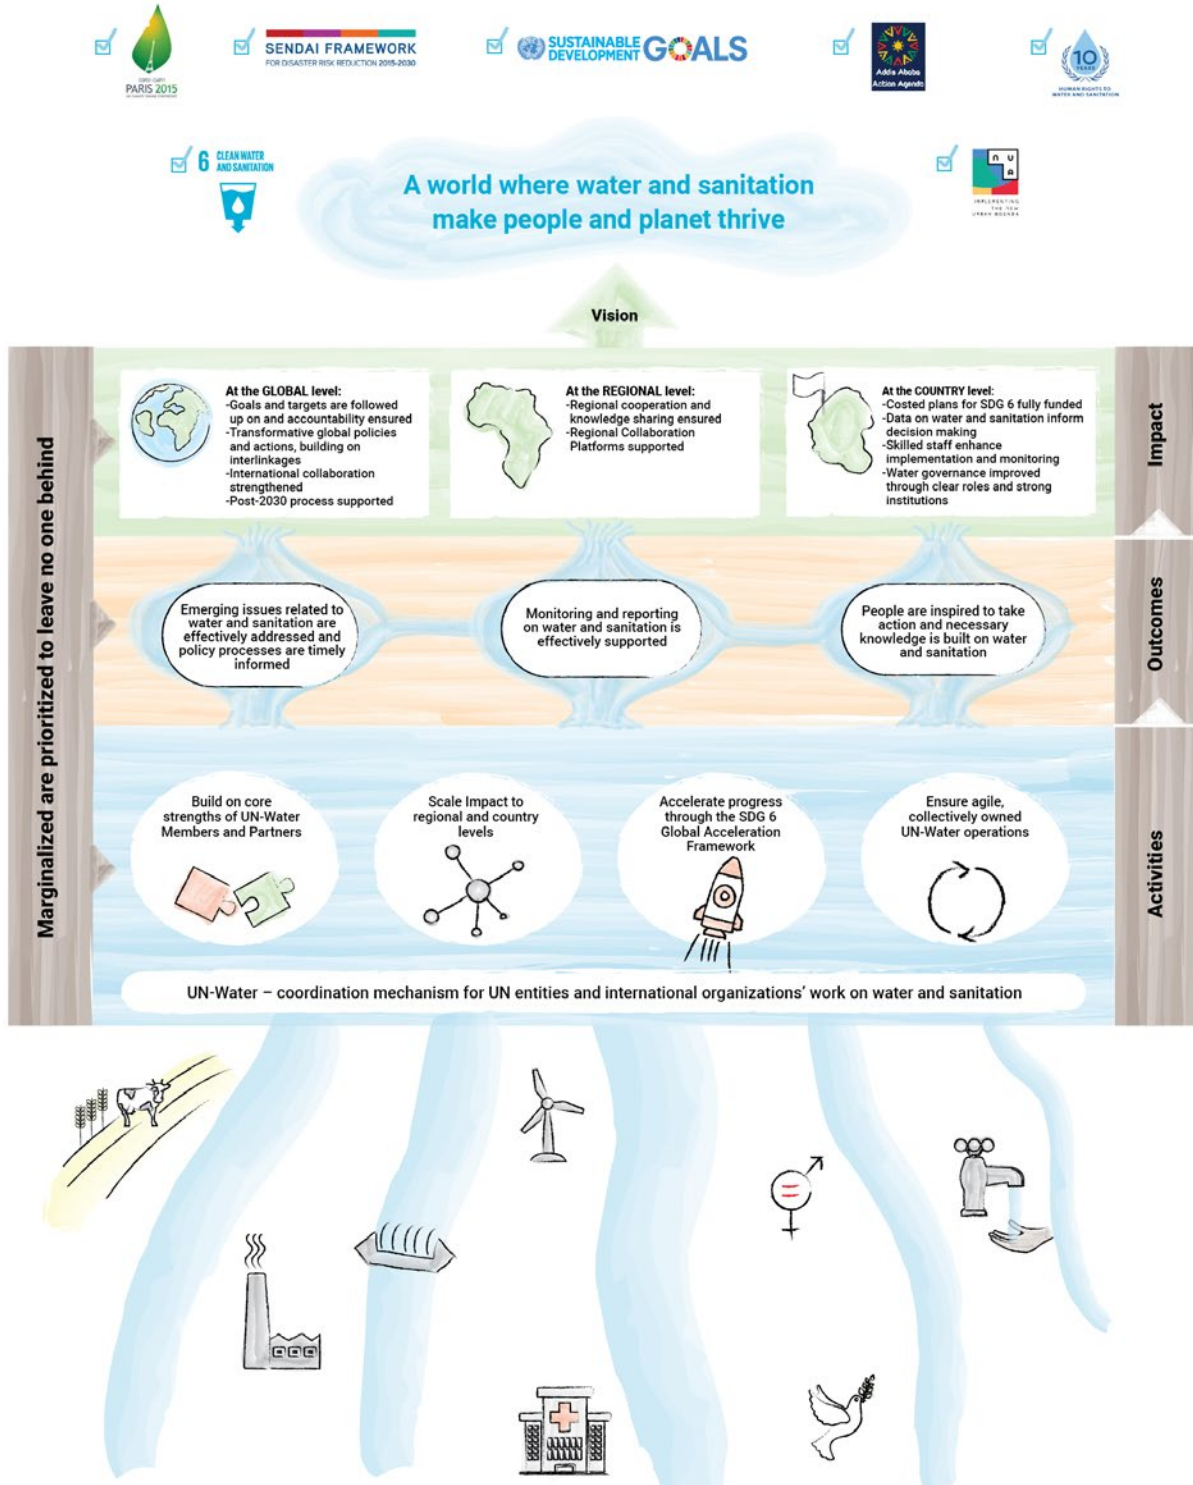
PARIS 2015

SENDAI FRAMEWORK
FOR DISASTER RISK REDUCTION 2015-2030

SUSTAINABLE DEVELOPMENT GOALS

Addis Ababa Action Agenda

10 YEARS
HUMAN RIGHTS TO WATER AND SANITATION

6 CLEAN WATER AND SANITATION

A world where water and sanitation make people and planet thrive

N U A
IMPLEMENTING THE NEW URBAN AGENDA

Vision

At the GLOBAL level:
-Goals and targets are followed up on and accountability ensured
-Transformative global policies and actions, building on interlinkages
-International collaboration strengthened
-Post-2030 process supported

At the REGIONAL level:
-Regional cooperation and knowledge sharing ensured
-Regional Collaboration Platforms supported

At the COUNTRY level:
-Costed plans for SDG 6 fully funded
-Data on water and sanitation inform decision making
-Skilled staff enhance implementation and monitoring
-Water governance improved through clear roles and strong institutions

Impact

Emerging issues related to water and sanitation are effectively addressed and policy processes are timely informed

Monitoring and reporting on water and sanitation is effectively supported

People are inspired to take action and necessary knowledge is built on water and sanitation

Outcomes

Build on core strengths of UN-Water Members and Partners

Scale Impact to regional and country levels

Accelerate progress through the SDG 6 Global Acceleration Framework

Ensure agile, collectively owned UN-Water operations

Activities

Marginalized are prioritized to leave no one behind

UN-Water – coordination mechanism for UN entities and international organizations' work on water and sanitation